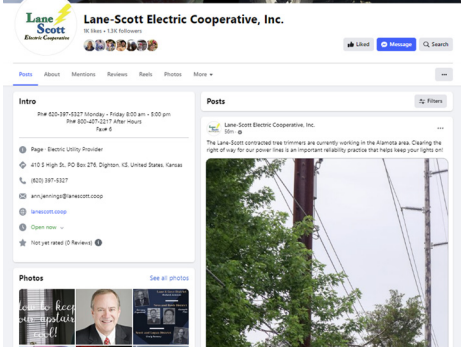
Lane Scott Electric Cooperative

Lane-Scott Electric Cooperative, Inc.

1K likes • 1.3K followers

Liked

Message

Search

Posts

About

Mentions

Reviews

Reels

Photos

More

Intro

Ph# 620-397-5327 Monday - Friday 8:00 am - 5:00 pm
Ph# 800-407-2217 After Hours
Fax# 6

Page · Electric Utility Provider

410 S High St., PO Box 276, Dighton, KS, United States, Kansas

(620) 397-5327

annjennings@lanescott.coop

lanescott.coop

Open now

Not yet rated (0 Reviews)

Photos

See all photos

Posts

Filters

Lane-Scott Electric Cooperative, Inc.

9m

The Lane-Scott contracted tree trimmers are currently working in the Alamota area. Clearing the right of way for our power lines is an important reliability practice that helps keep your lights on!